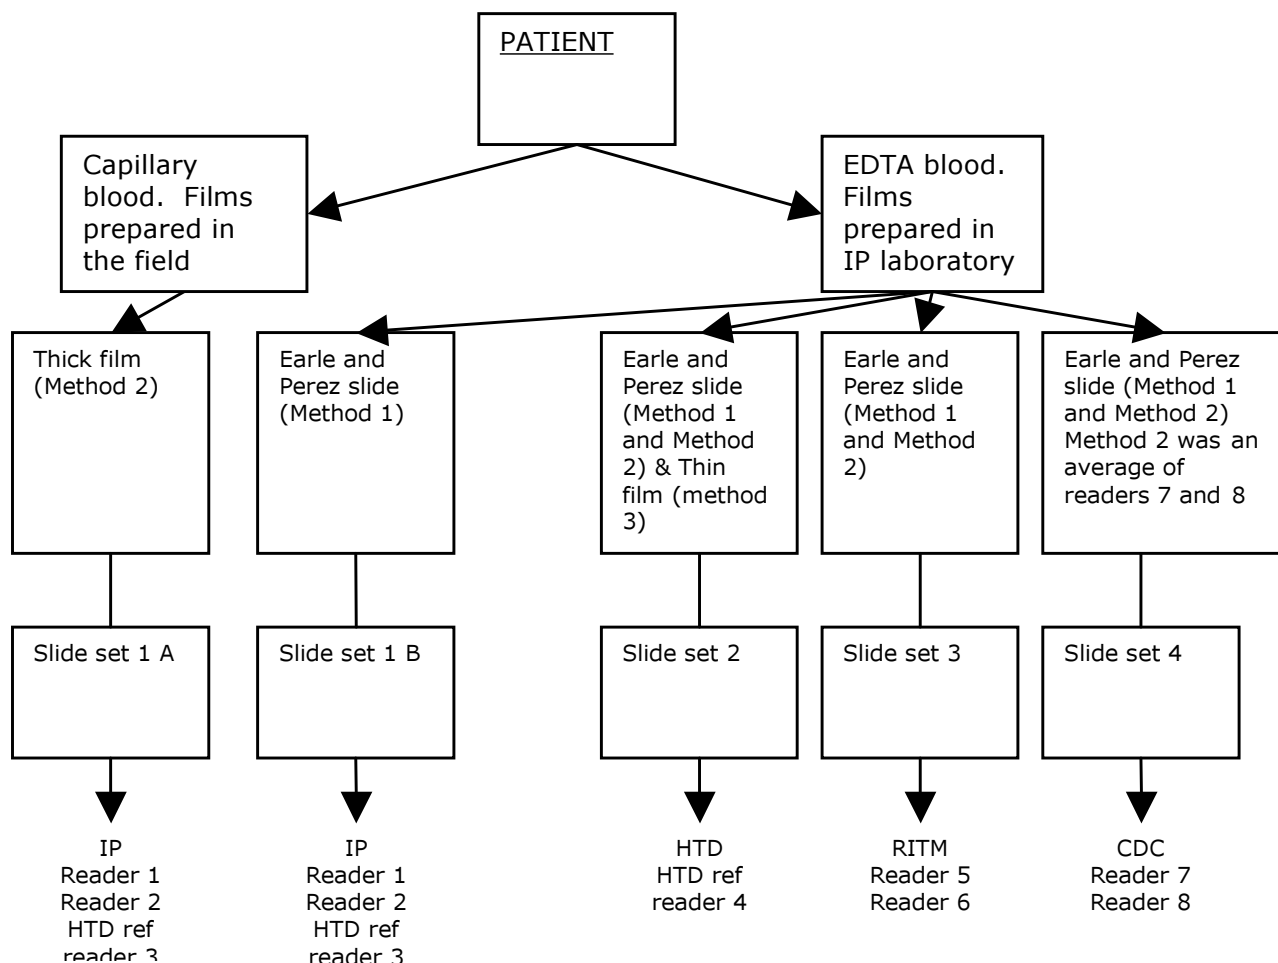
PATIENT

Capillary blood. Films prepared in the field

EDTA blood. Films prepared in IP laboratory

Thick film (Method 2)

Earle and Perez slide (Method 1)

Earle and Perez slide (Method 1 and Method 2) & Thin film (method 3)

Earle and Perez slide (Method 1 and Method 2)

Earle and Perez slide (Method 1 and Method 2) Method 2 was an average of readers 7 and 8

Slide set 1 A

Slide set 1 B

Slide set 2

Slide set 3

Slide set 4

IP
Reader 1
Reader 2
HTD ref
reader 3

IP
Reader 1
Reader 2
HTD ref
reader 3

HTD
HTD ref
reader 4

RITM
Reader 5
Reader 6

CDC
Reader 7
Reader 8